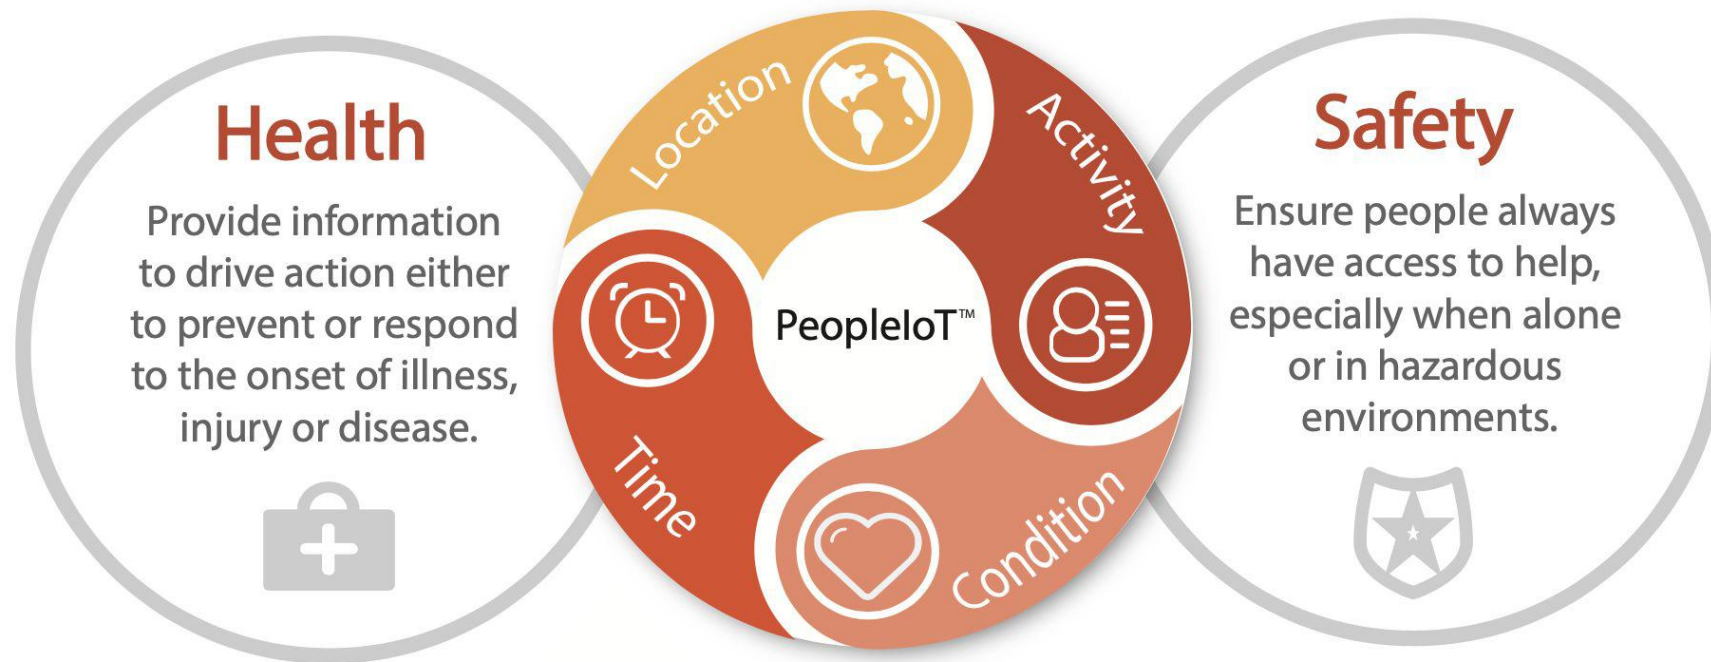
Health

Provide information to drive action either to prevent or respond to the onset of illness, injury or disease.

Location

Activity

PeopleIoT™

Time

Condition

Safety

Ensure people always have access to help, especially when alone or in hazardous environments.